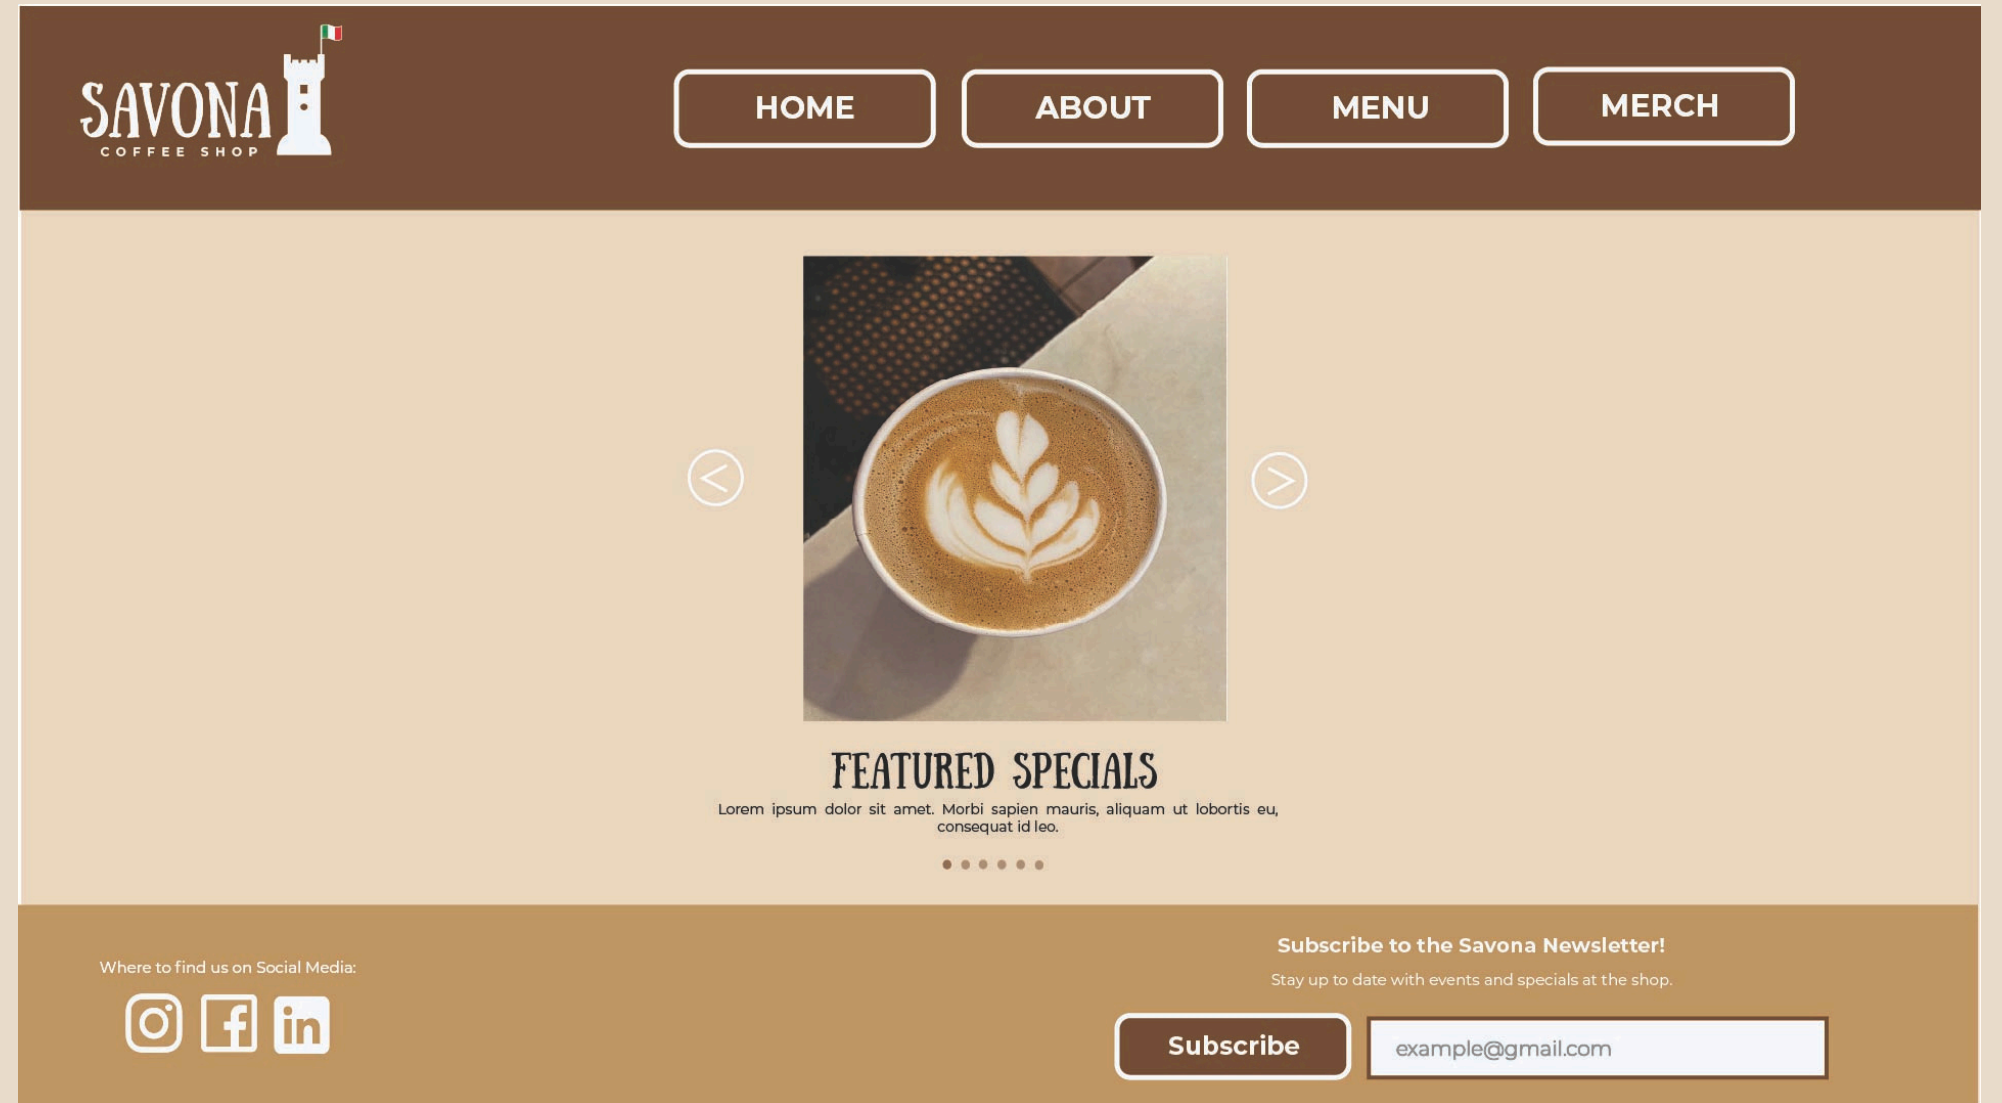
SAVONA
COFFEE SHOP

HOME

ABOUT

MENU

MERCH

FEATURED SPECIALS

Lorem ipsum dolor sit amet. Morbi sapien mauris, aliquam ut lobortis eu, consequat id leo.

Where to find us on Social Media:

Subscribe to the Savona Newsletter!

Stay up to date with events and specials at the shop.

Subscribe

example@gmail.com